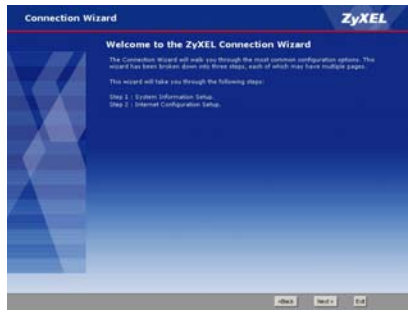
Connection Wizard

ZyXEL

Welcome to the ZyXEL Connection Wizard

The Connection Wizard will walk you through the most common configuration options. This wizard has been broken down into three steps, each of which may have multiple pages.

This wizard will take you through the following steps:

Step 1 : System Information Setup.
Step 2 : Internet Configuration Setup.

<Back Next > Exit